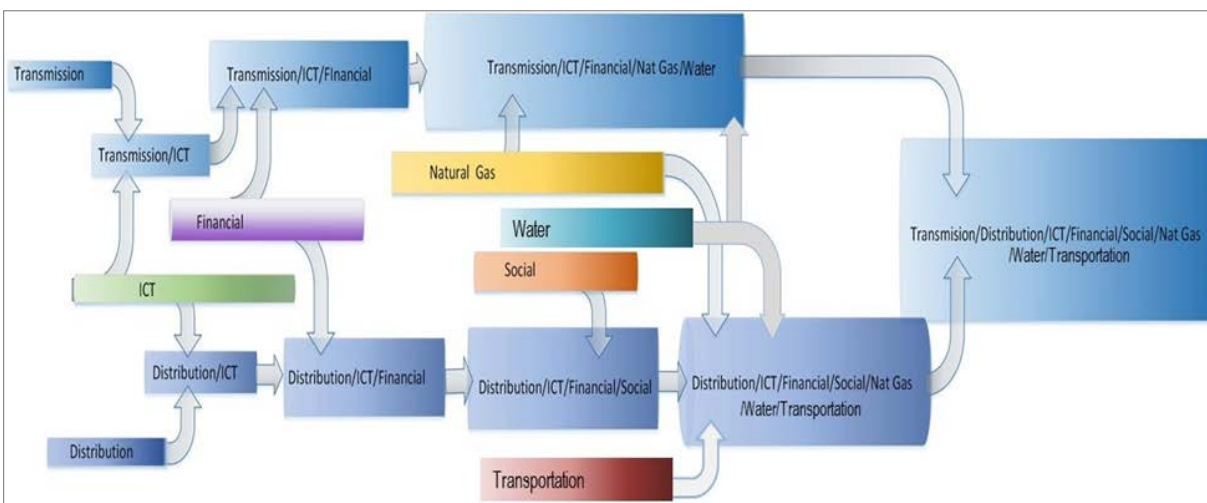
Transmission

Transmission/ICT

Transmission/ICT/Financial

Transmission/ICT/Financial/Nat Gas/Water

Natural Gas

Financial

Water

ICT

Social

Transmision/Distribution/ICT/Financial/Social/Nat Gas/Water/Transportation

Distribution/ICT

Distribution/ICT/Financial

Distribution/ICT/Financial/Social

Distribution/ICT/Financial/Social/Nat Gas/Water/Transportation

Distribution

Transportation